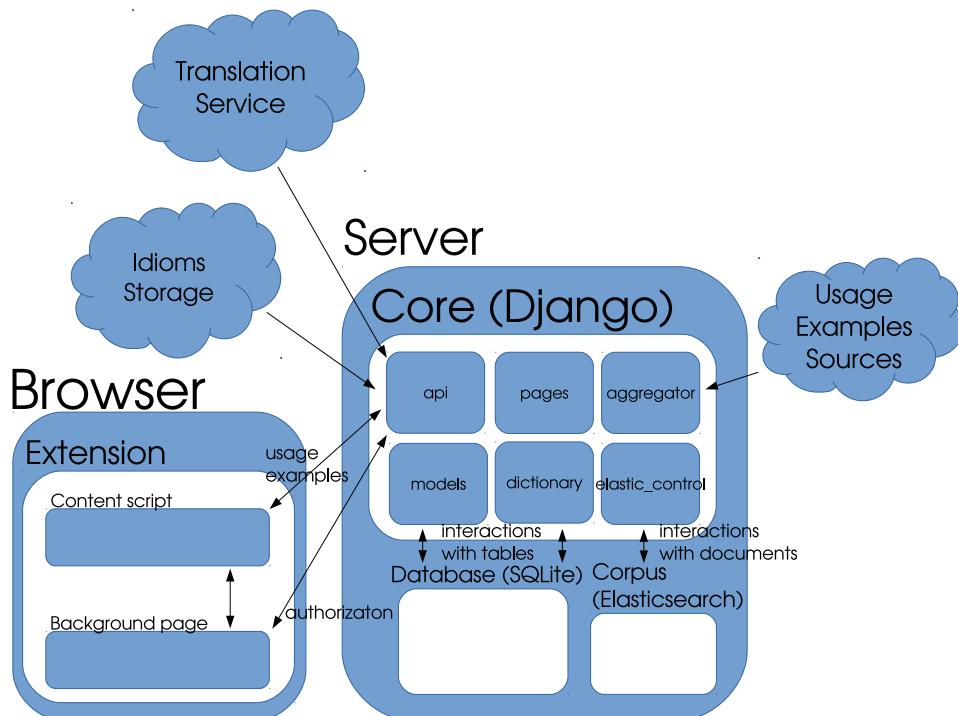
Translation Service

Idioms Storage

Server

Core (Django)

Usage Examples Sources

Browser

api

pages

aggregator

Extension

usage examples

models

dictionary

elastic_control

Content script

interactions with tables

interactions with documents

Database (SQLite)

Corpus (Elasticsearch)

Background page

authorizaton